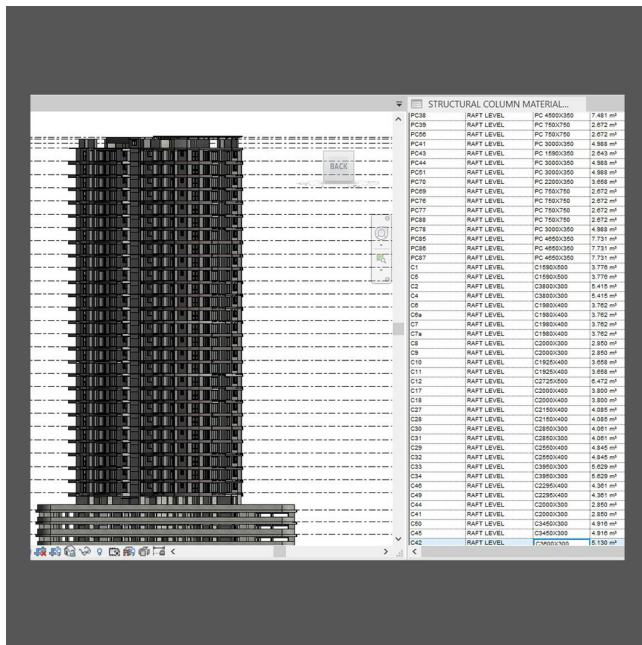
BACK

STRUCTURAL COLUMN MATERIAL...

| | | | |
|---|---|---|---|
| PC38 | RAFT LEVEL | PC 4500X350 | 7.481 m² |
| PC39 | RAFT LEVEL | PC 750X750 | 2.672 m² |
| PC56 | RAFT LEVEL | PC 750X750 | 2.672 m² |
| PC41 | RAFT LEVEL | PC 3000X350 | 4.988 m² |
| PC43 | RAFT LEVEL | PC 1590X350 | 2.643 m² |
| PC44 | RAFT LEVEL | PC 3000X350 | 4.988 m² |
| PC61 | RAFT LEVEL | PC 3000X350 | 4.988 m² |
| PC70 | RAFT LEVEL | PC 2200X350 | 3.658 m² |
| PC69 | RAFT LEVEL | PC 750X750 | 2.672 m² |
| PC76 | RAFT LEVEL | PC 750X750 | 2.672 m² |
| PC77 | RAFT LEVEL | PC 750X750 | 2.672 m² |
| PC88 | RAFT LEVEL | PC 750X750 | 2.672 m² |
| PC78 | RAFT LEVEL | PC 3000X350 | 4.988 m² |
| PC85 | RAFT LEVEL | PC 4650X350 | 7.731 m² |
| PC86 | RAFT LEVEL | PC 4650X350 | 7.731 m² |
| PC87 | RAFT LEVEL | PC 4650X350 | 7.731 m² |
| C1 | RAFT LEVEL | C1590X500 | 3.776 m² |
| C5 | RAFT LEVEL | C1590X500 | 3.776 m² |
| C2 | RAFT LEVEL | C3800X300 | 5.415 m² |
| C4 | RAFT LEVEL | C3800X300 | 5.415 m² |
| C6 | RAFT LEVEL | C1980X400 | 3.762 m² |
| C6a | RAFT LEVEL | C1980X400 | 3.762 m² |
| C7 | RAFT LEVEL | C1980X400 | 3.762 m² |
| C7a | RAFT LEVEL | C1980X400 | 3.762 m² |
| C8 | RAFT LEVEL | C2000X300 | 2.850 m² |
| C9 | RAFT LEVEL | C2000X300 | 2.850 m² |
| C10 | RAFT LEVEL | C1925X400 | 3.658 m² |
| C11 | RAFT LEVEL | C1925X400 | 3.658 m² |
| C12 | RAFT LEVEL | C2725X500 | 6.472 m² |
| C17 | RAFT LEVEL | C2000X400 | 3.800 m² |
| C18 | RAFT LEVEL | C2000X400 | 3.800 m² |
| C27 | RAFT LEVEL | C2150X400 | 4.085 m² |
| C28 | RAFT LEVEL | C2150X400 | 4.085 m² |
| C30 | RAFT LEVEL | C2850X300 | 4.061 m² |
| C31 | RAFT LEVEL | C2850X300 | 4.061 m² |
| C29 | RAFT LEVEL | C2550X400 | 4.845 m² |
| C32 | RAFT LEVEL | C2550X400 | 4.845 m² |
| C33 | RAFT LEVEL | C3950X300 | 5.629 m² |
| C34 | RAFT LEVEL | C3950X300 | 5.629 m² |
| C46 | RAFT LEVEL | C2295X400 | 4.361 m² |
| C49 | RAFT LEVEL | C2295X400 | 4.361 m² |
| C44 | RAFT LEVEL | C2000X300 | 2.850 m² |
| C41 | RAFT LEVEL | C2000X300 | 2.850 m² |
| C50 | RAFT LEVEL | C3450X300 | 4.916 m² |
| C45 | RAFT LEVEL | C3450X300 | 4.916 m² |
| C42 | RAFT LEVEL | C3600X300 | 5.130 m² |